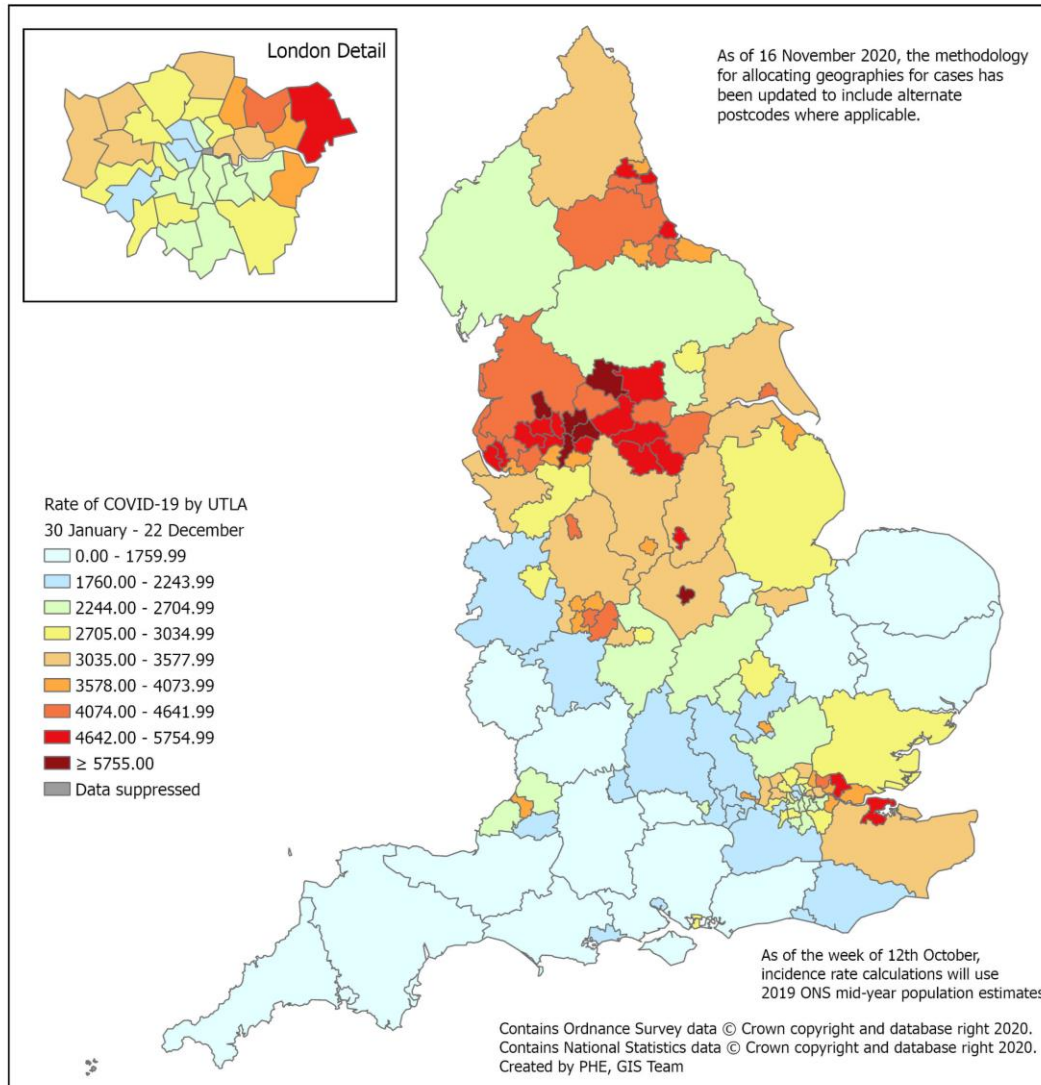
London Detail

As of 16 November 2020, the methodology for allocating geographies for cases has been updated to include alternate postcodes where applicable.

Rate of COVID-19 by UTLA
30 January - 22 December
0.00 - 1759.99
1760.00 - 2243.99
2244.00 - 2704.99
2705.00 - 3034.99
3035.00 - 3577.99
3578.00 - 4073.99
4074.00 - 4641.99
4642.00 - 5754.99
≥ 5755.00
Data suppressed

As of the week of 12th October, incidence rate calculations will use 2019 ONS mid-year population estimates

Contains Ordnance Survey data © Crown copyright and database right 2020.
Contains National Statistics data © Crown copyright and database right 2020.
Created by PHE, GIS Team